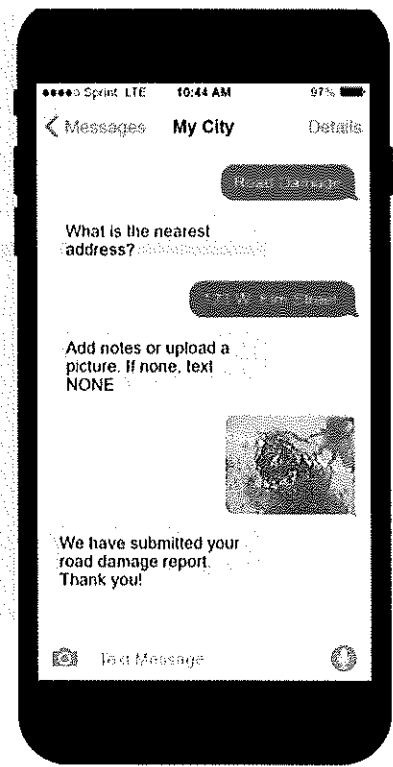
●●●●○ Sprint LTE 10:44 AM 97%

< Messages My City Details

Road Damage

What is the nearest address?

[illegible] W. Elm Street

Add notes or upload a picture. If none, text NONE

We have submitted your road damage report. Thank you!

Text Message